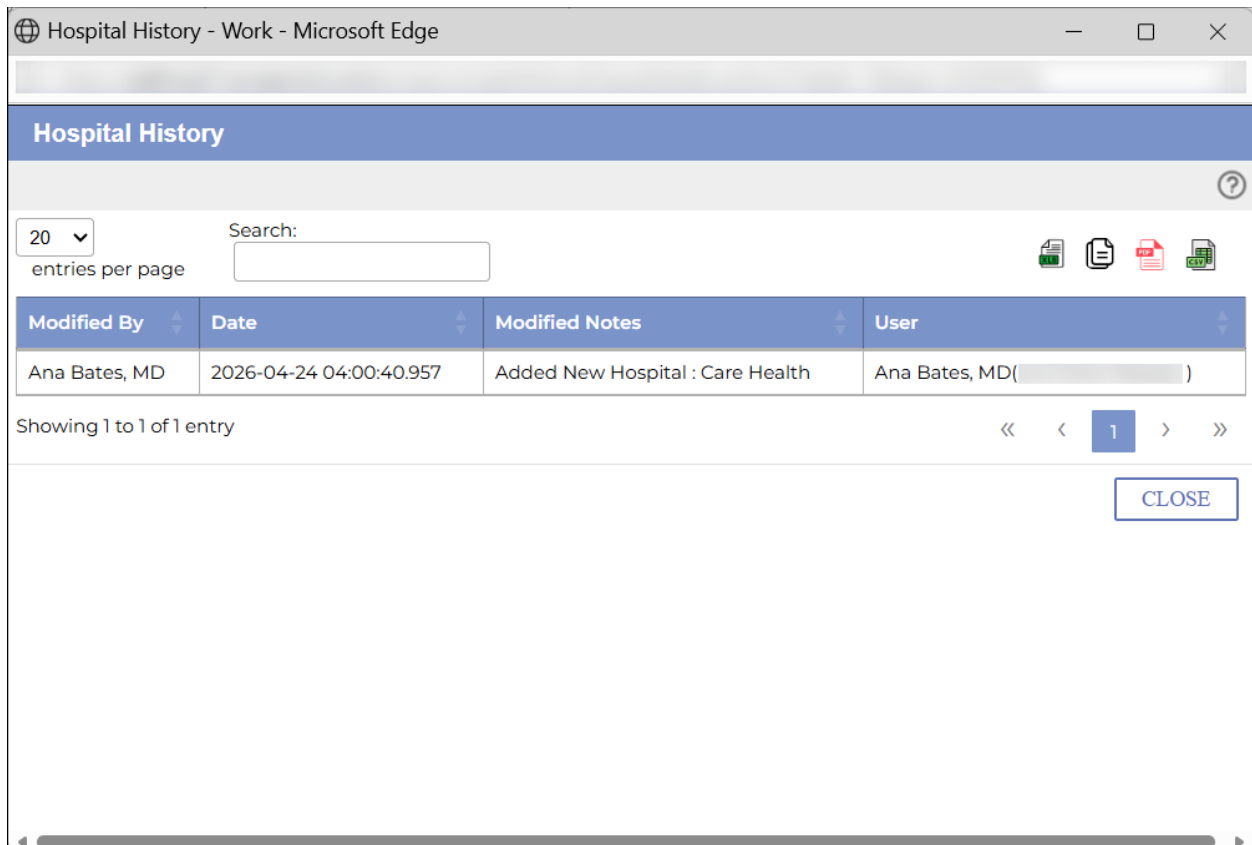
Hospital History - Work - Microsoft Edge

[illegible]

Hospital History

20
entries per page

Search:

XLS PDF CSV

| Modified By | Date | Modified Notes | User |
|---|---|---|---|
| Ana Bates, MD | 2026-04-24 04:00:40.957 | Added New Hospital : Care Health | Ana Bates, MD([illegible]) |

Showing 1 to 1 of 1 entry

« ‹ 1 › »

CLOSE